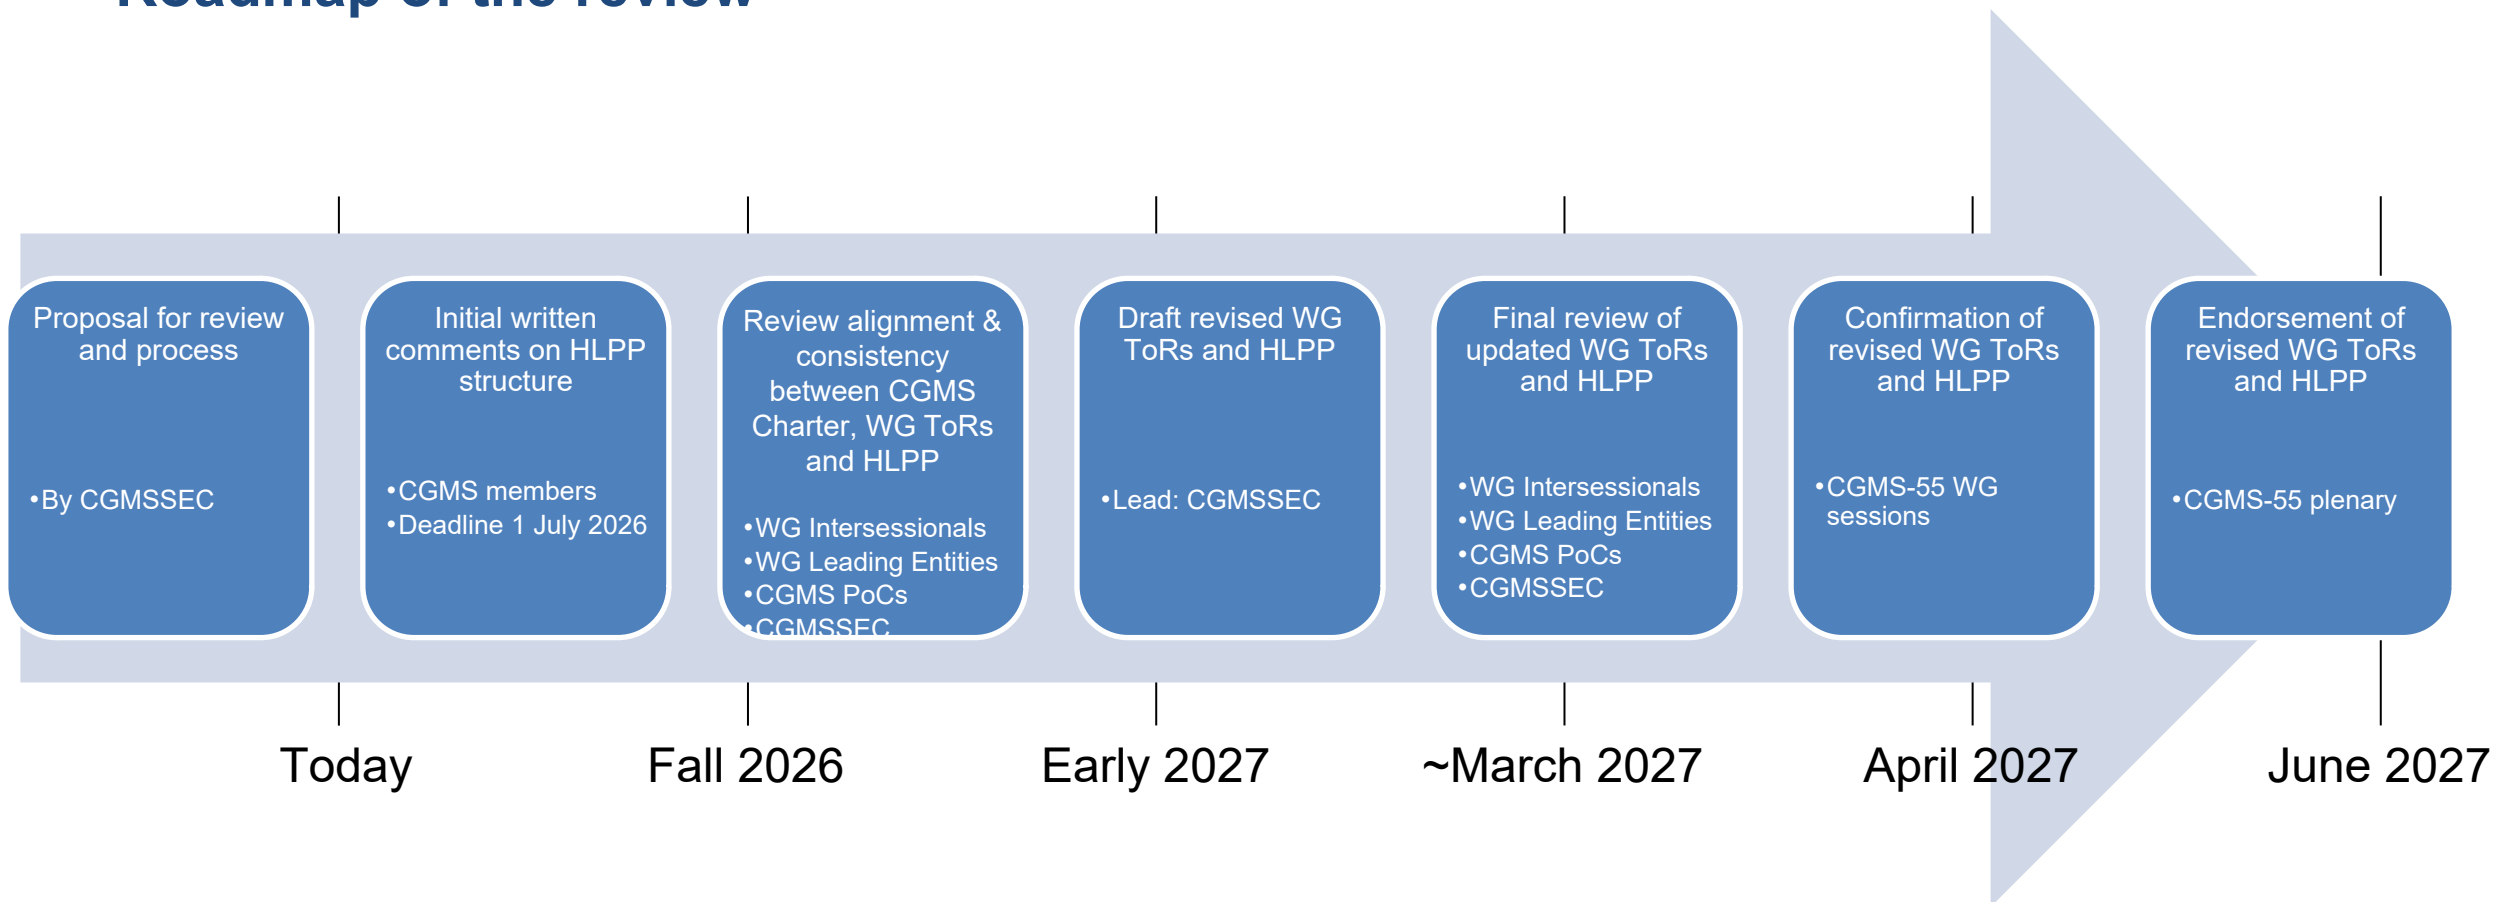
Roadmap of the review

Proposal for review and process

•By CGMSSEC

Initial written comments on HLPP structure

•CGMS members
•Deadline 1 July 2026

Review alignment & consistency between CGMS Charter, WG ToRs and HLPP

•WG Intersessionals
•WG Leading Entities
•CGMS PoCs
•CGMSSEC

Draft revised WG ToRs and HLPP

•Lead: CGMSSEC

Final review of updated WG ToRs and HLPP

•WG Intersessionals
•WG Leading Entities
•CGMS PoCs
•CGMSSEC

Confirmation of revised WG ToRs and HLPP

•CGMS-55 WG sessions

Endorsement of revised WG ToRs and HLPP

•CGMS-55 plenary

Today

Fall 2026

Early 2027

~March 2027

April 2027

June 2027